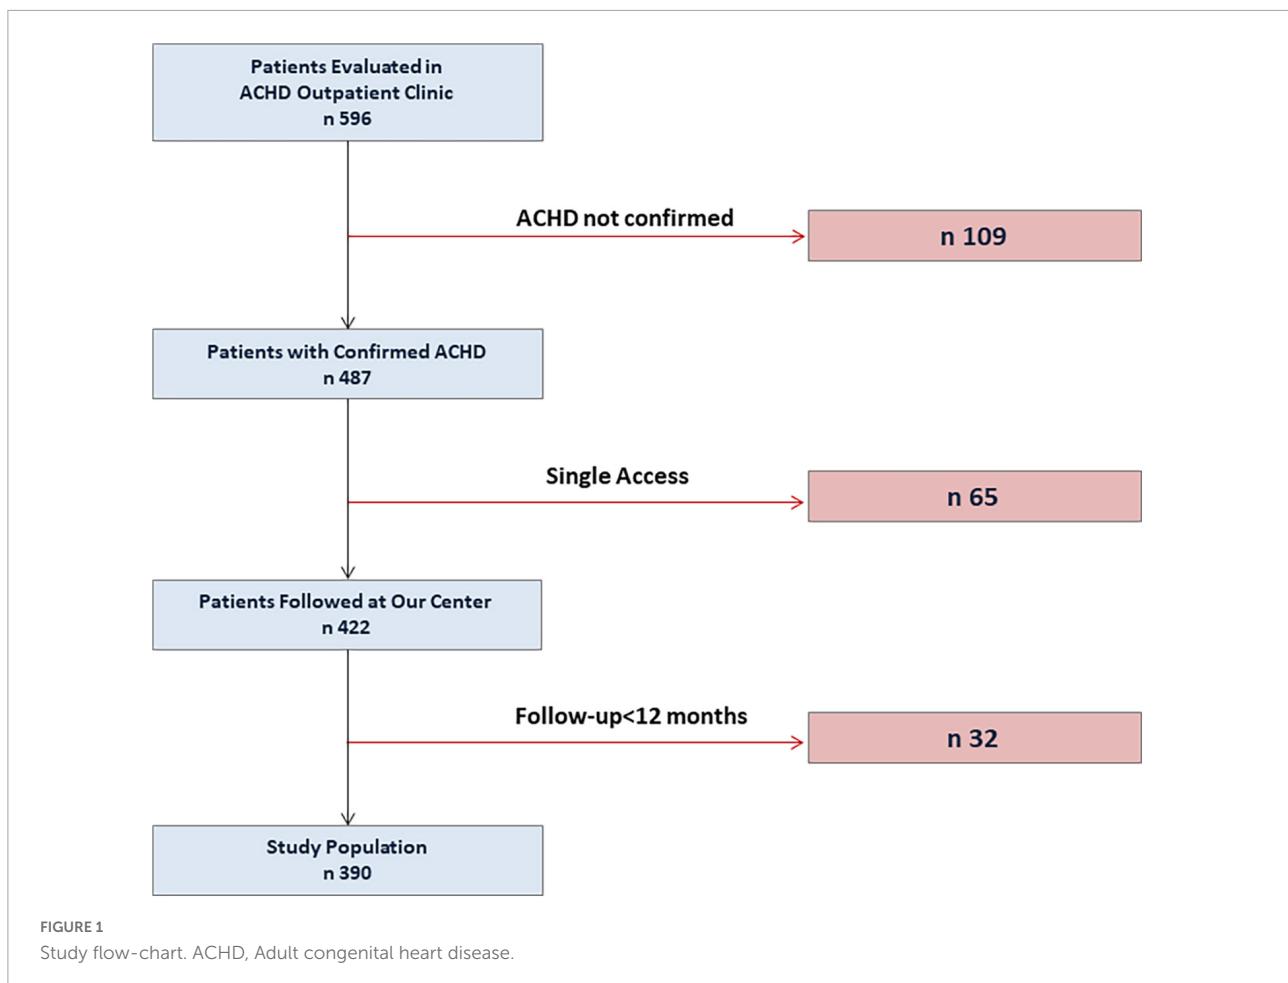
Patients Evaluated in ACHD Outpatient Clinic
n 596

ACHD not confirmed

n 109

Patients with Confirmed ACHD
n 487

Single Access

n 65

Patients Followed at Our Center
n 422

Follow-up<12 months

n 32

Study Population
n 390

FIGURE 1
Study flow-chart. ACHD, Adult congenital heart disease.